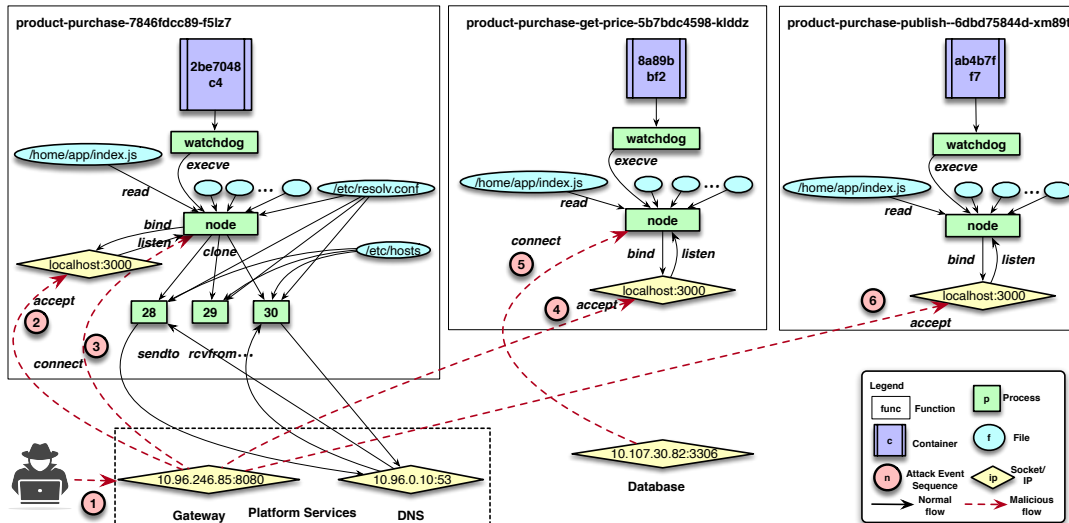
product-purchase-7846fdcc89-f5lz7

2be7048
c4

watchdog

execve

/home/app/index.js

read

/etc/resolv.conf

bind

node

listen

/etc/hosts

clone

localhost:3000

accept

2

28

29

30

3

connect

sendto

rcvfrom...

product-purchase-get-price-5b7bdc4598-klddz

8a89b
bf2

watchdog

execve

/home/app/index.js

read

node

connect

5

bind

listen

4

accept

localhost:3000

product-purchase-publish--6dbd75844d-xm89t

ab4b7f
f7

watchdog

execve

/home/app/index.js

read

node

bind

listen

6

localhost:3000

accept

1

10.96.246.85:8080

10.96.0.10:53

Gateway

Platform Services

DNS

10.107.30.82:3306

Database

Legend

func Function

p Process

c Container

f File

n Attack Event Sequence

ip Socket/ IP

Normal flow

Malicious flow